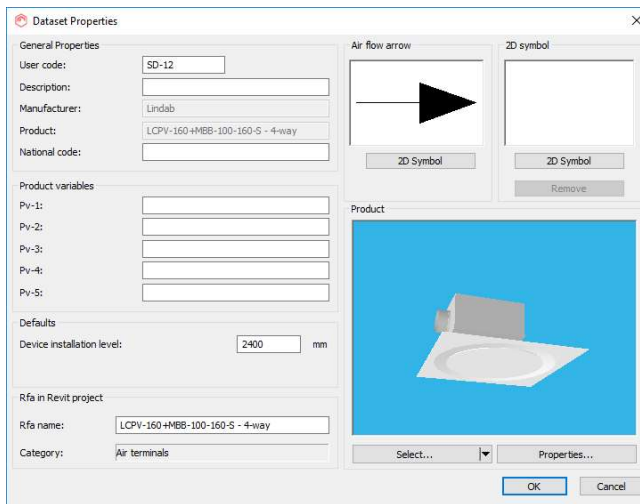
Dataset Properties

General Properties
User code: SD-12
Description:
Manufacturer: Lindab
Product: LCPV-160+MBB-100-160-S - 4-way
National code:

Product variables
Pv-1:
Pv-2:
Pv-3:
Pv-4:
Pv-5:

Defaults
Device installation level: 2400 mm

Rfa in Revit project
Rfa name: LCPV-160+MBB-100-160-S - 4-way
Category: Air terminals

Air flow arrow
2D Symbol

2D symbol
2D Symbol
Remove

Product

Select...
Properties...

OK
Cancel